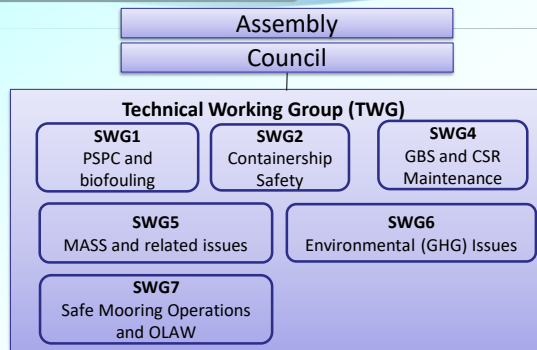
Assembly

Council

Technical Working Group (TWG)

SWG1
PSPC and biofouling

SWG2
Containership Safety

SWG4
GBS and CSR Maintenance

SWG5
MASS and related issues

SWG6
Environmental (GHG) Issues

SWG7
Safe Mooring Operations and OLAW